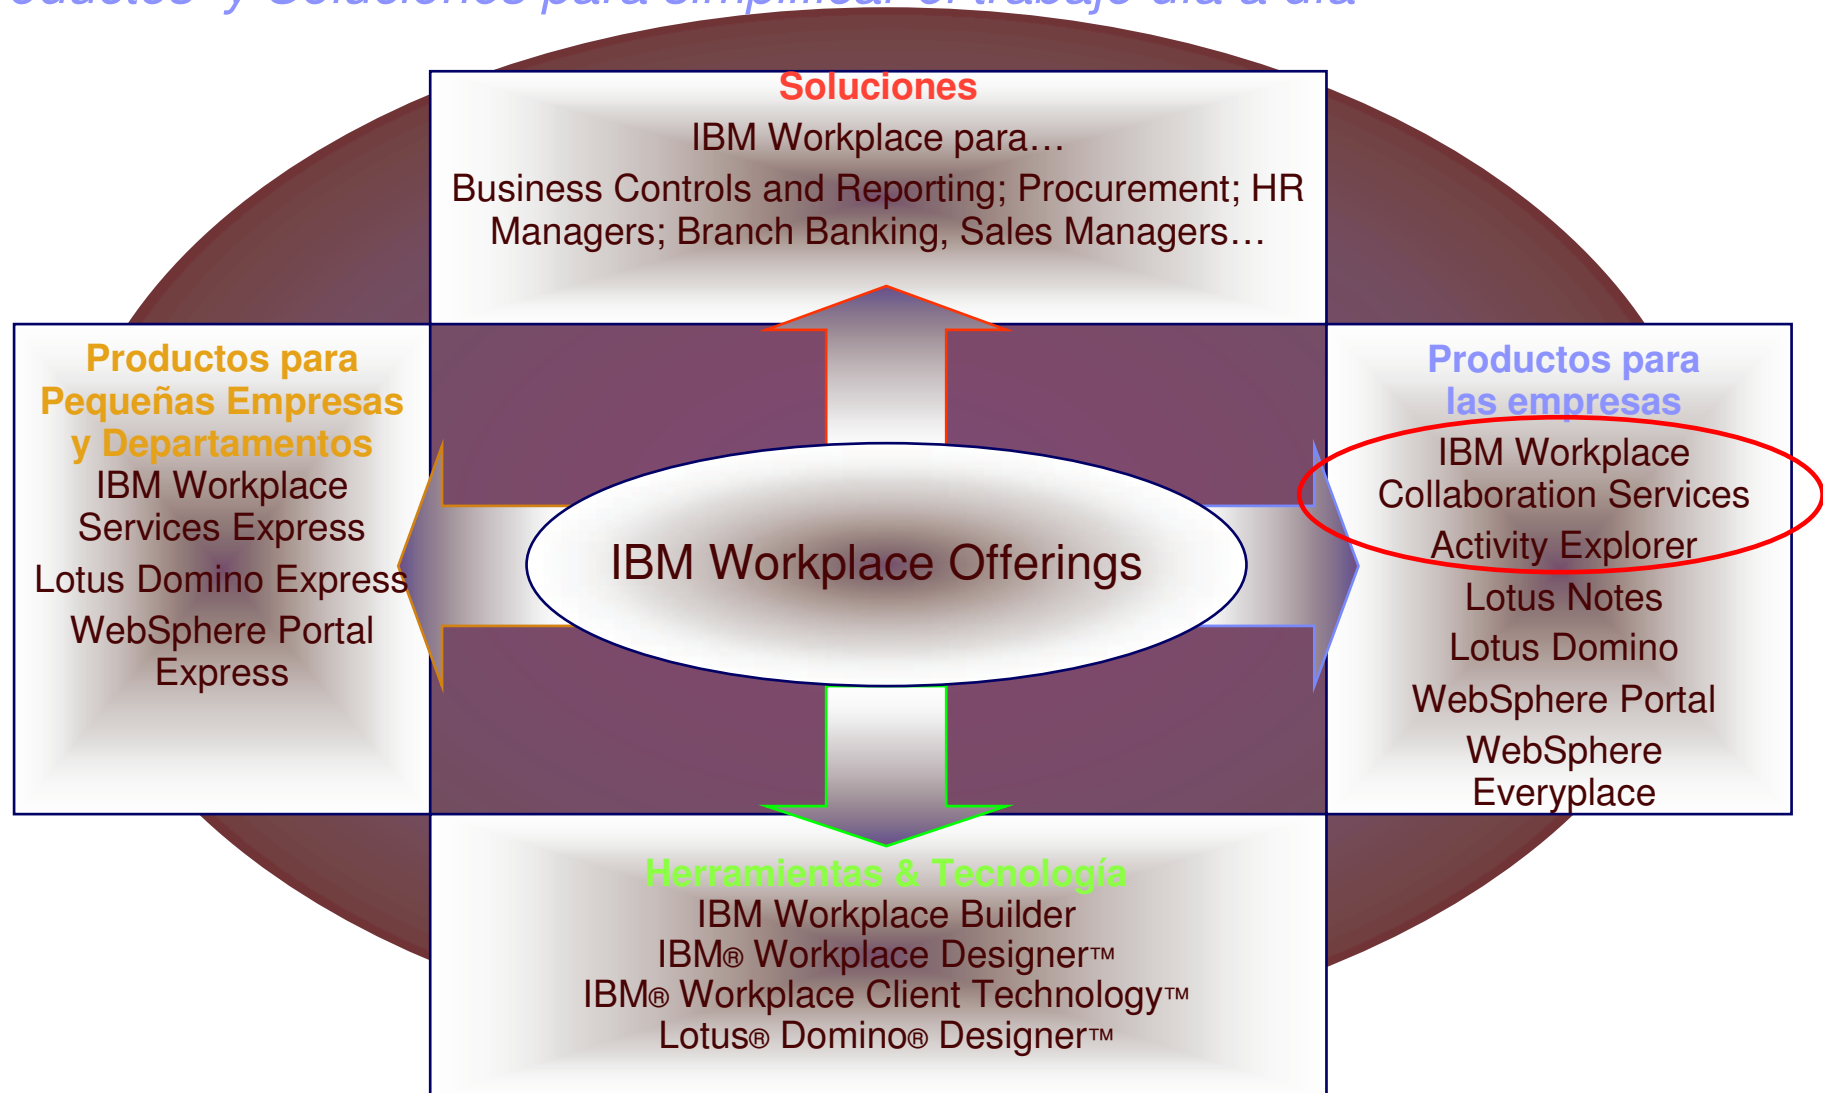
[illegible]ductos y Soluciones para simplificar el trabajo día a día

Soluciones
IBM Workplace para…
Business Controls and Reporting; Procurement; HR Managers; Branch Banking, Sales Managers…

Productos para Pequeñas Empresas y Departamentos
IBM Workplace Services Express
Lotus Domino Express
WebSphere Portal Express

IBM Workplace Offerings

Productos para las empresas
IBM Workplace Collaboration Services
Activity Explorer
Lotus Notes
Lotus Domino
WebSphere Portal
WebSphere Everyplace

Herramientas & Tecnología
IBM Workplace Builder
IBM® Workplace Designer™
IBM® Workplace Client Technology™
Lotus® Domino® Designer™